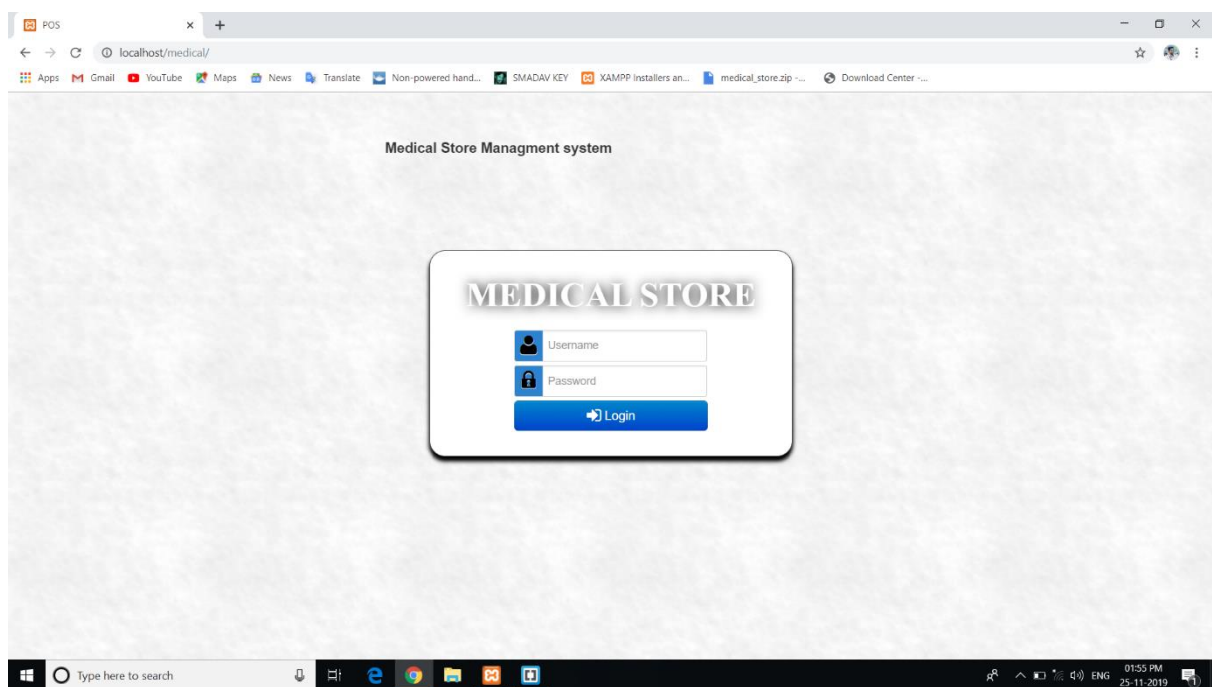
POS
localhost/medical/
Apps Gmail YouTube Maps News Translate Non-powered hand... SMADAV KEY XAMPP Installers an... medical_store.zip -... Download Center -...

Medical Store Managment system

MEDICAL STORE

Username
Password
Login

Type here to search

ENG 01:55 PM 25-11-2019